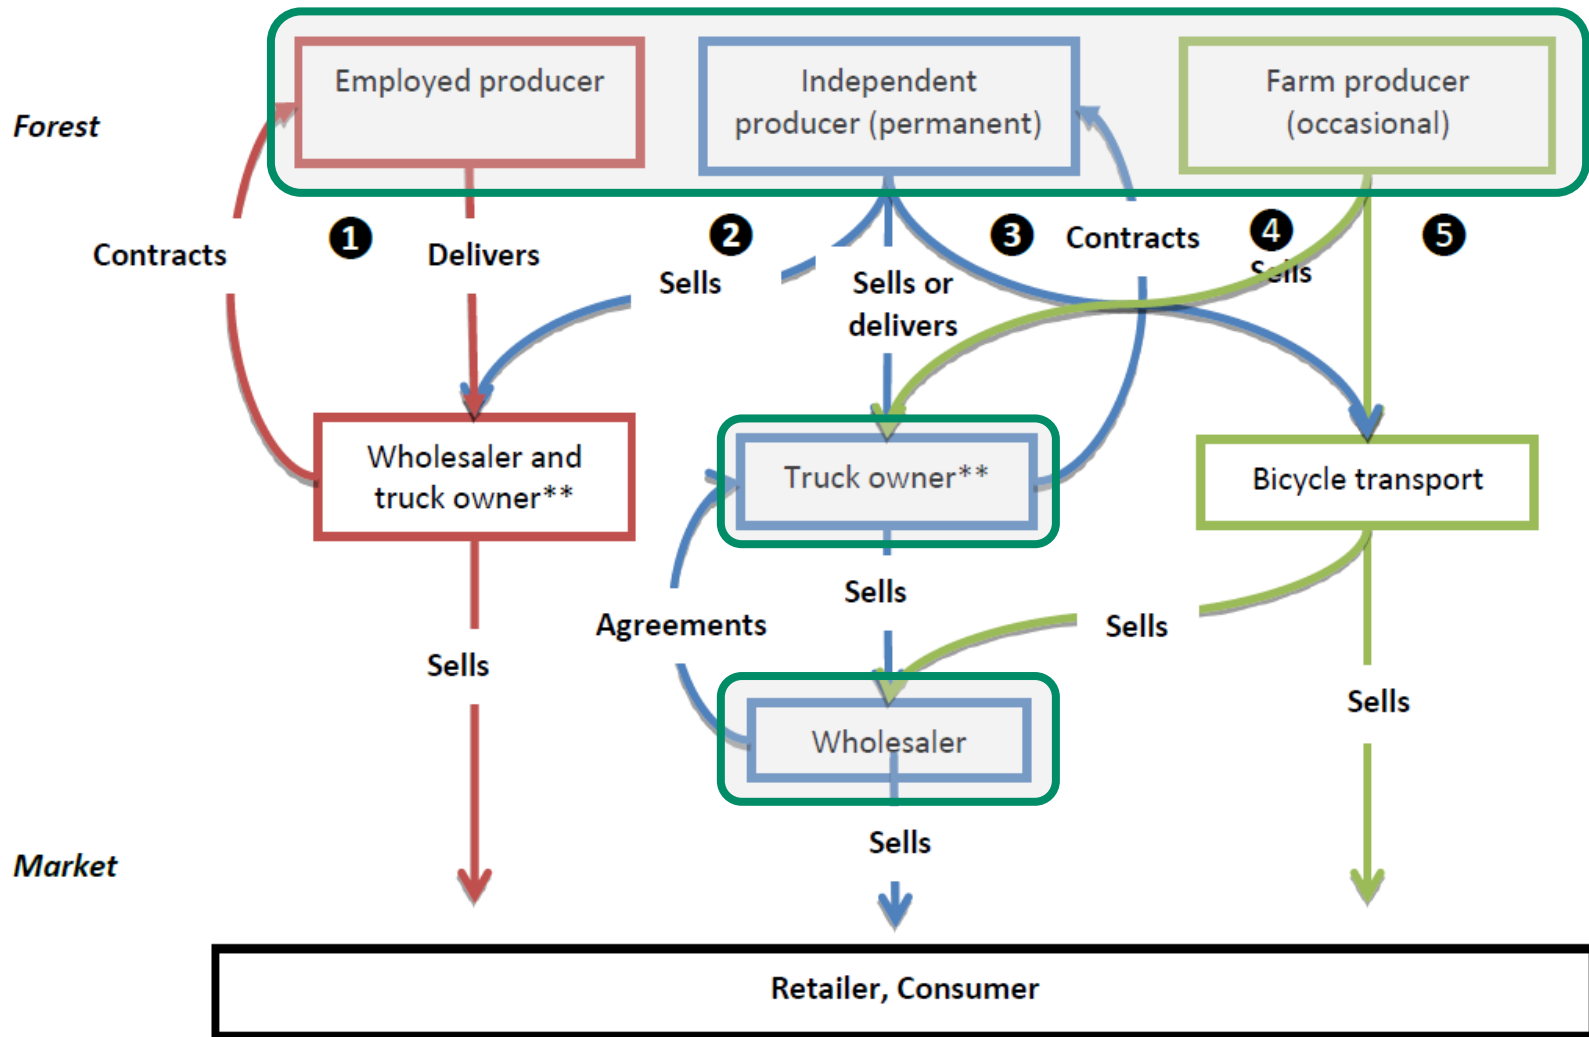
Forest

Employed producer

Independent producer (permanent)

Farm producer (occasional)

Contracts

❶

Delivers

❷

Sells

Sells or delivers

❸

Contracts

❹

Sells

❺

Wholesaler and truck owner**

Truck owner**

Bicycle transport

Agreements

Sells

Sells

Sells

Sells

Wholesaler

Sells

Market

Retailer, Consumer